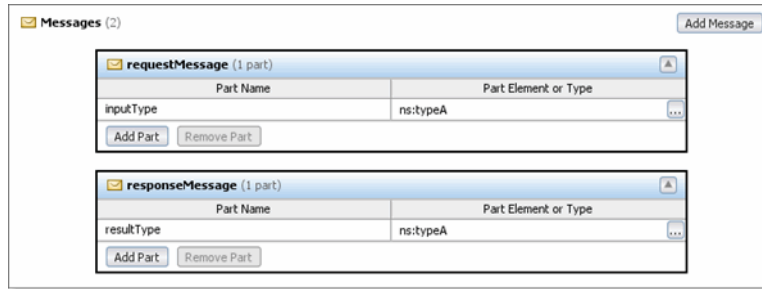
Messages (2)

Add Message

requestMessage (1 part)

| Part Name | Part Element or Type |
|---|---|
| inputType | ns:typeA ... |

Add Part
Remove Part

responseMessage (1 part)

| Part Name | Part Element or Type |
|---|---|
| resultType | ns:typeA ... |

Add Part
Remove Part